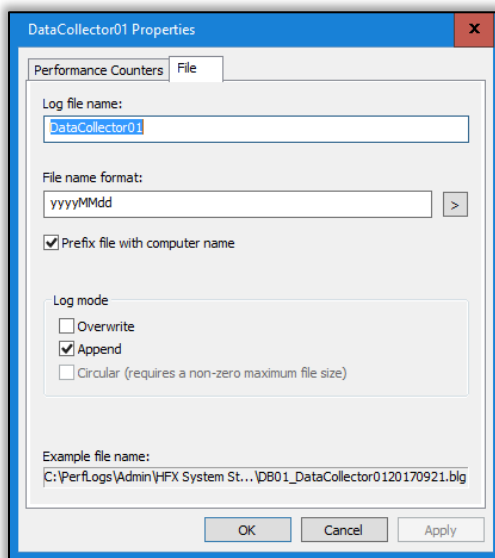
DataCollector01 Properties

x

Performance Counters

File

Log file name:

DataCollector01

File name format:

yyyyMMdd

>

Prefix file with computer name

Log mode

Overwrite

Append

Circular (requires a non-zero maximum file size)

Example file name:

C:\PerfLogs\Admin\HFX System St...\DB01_DataCollector0120170921.blg

OK

Cancel

Apply